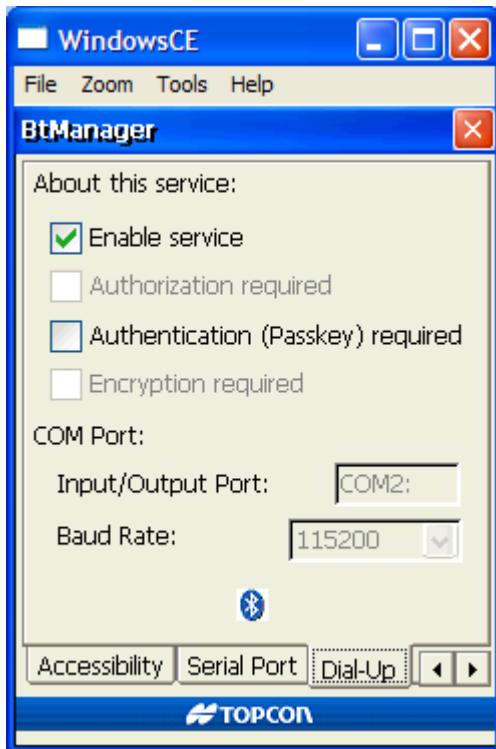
WindowsCE

File Zoom Tools Help

BtManager

About this service:

Enable service

Authorization required

Authentication (Passkey) required

Encryption required

COM Port:

Input/Output Port: COM2:

Baud Rate: 115200

Accessibility Serial Port Dial-Up

TOPCON